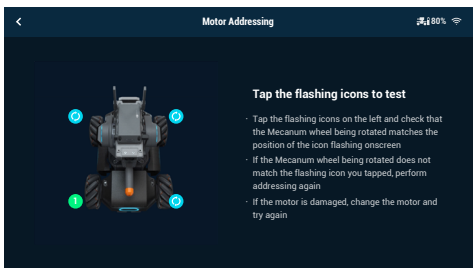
<

Motor Addressing

80%

1

Tap the flashing icons to test

· Tap the flashing icons on the left and check that the Mecanum wheel being rotated matches the position of the icon flashing onscreen

· If the Mecanum wheel being rotated does not match the flashing icon you tapped, perform addressing again

· If the motor is damaged, change the motor and try again